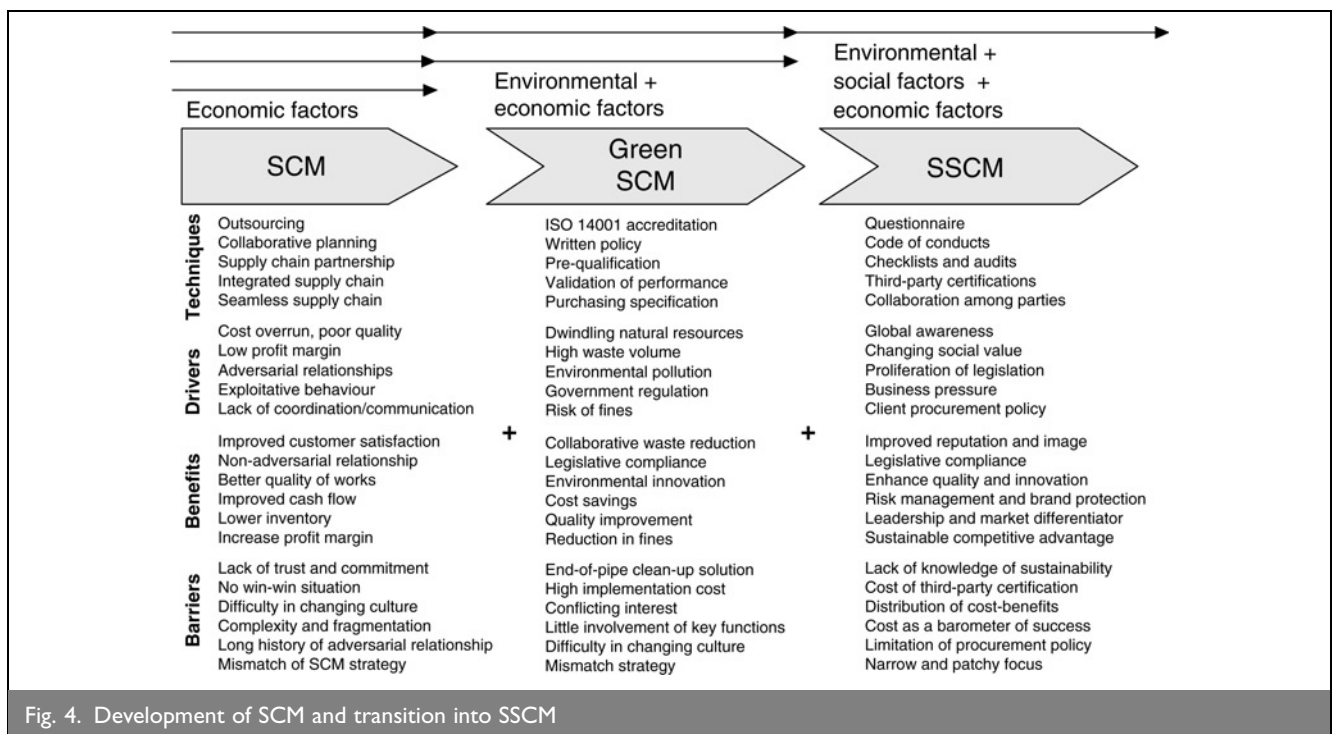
Economic factors

Environmental + economic factors

Environmental + social factors + economic factors

SCM

Green SCM

SSCM

Techniques
Outsourcing
Collaborative planning
Supply chain partnership
Integrated supply chain
Seamless supply chain

Drivers
Cost overrun, poor quality
Low profit margin
Adversarial relationships
Exploitative behaviour
Lack of coordination/communication

Benefits
Improved customer satisfaction
Non-adversarial relationship
Better quality of works
Improved cash flow
Lower inventory
Increase profit margin

Barriers
Lack of trust and commitment
No win-win situation
Difficulty in changing culture
Complexity and fragmentation
Long history of adversarial relationship
Mismatch of SCM strategy

+

ISO 14001 accreditation
Written policy
Pre-qualification
Validation of performance
Purchasing specification

Dwindling natural resources
High waste volume
Environmental pollution
Government regulation
Risk of fines

Collaborative waste reduction
Legislative compliance
Environmental innovation
Cost savings
Quality improvement
Reduction in fines

End-of-pipe clean-up solution
High implementation cost
Conflicting interest
Little involvement of key functions
Difficulty in changing culture
Mismatch strategy

+

Questionnaire
Code of conducts
Checklists and audits
Third-party certifications
Collaboration among parties

Global awareness
Changing social value
Proliferation of legislation
Business pressure
Client procurement policy

Improved reputation and image
Legislative compliance
Enhance quality and innovation
Risk management and brand protection
Leadership and market differentiator
Sustainable competitive advantage

Lack of knowledge of sustainability
Cost of third-party certification
Distribution of cost-benefits
Cost as a barometer of success
Limitation of procurement policy
Narrow and patchy focus

Fig. 4. Development of SCM and transition into SSCM